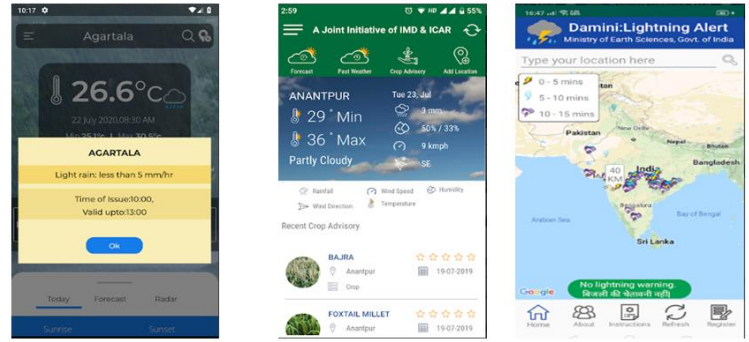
10:17

Agartala

26.6°C

22 July 2020 08:30 AM

Min 25.1°c Max 30.5°c

AGARTALA

Light rain: less than 5 mm/hr

Time of Issue:10:00,
Valid upto:13:00

Ok

Today Forecast Radar

Sunrise Sunset

2:59 55%

A Joint Initiative of IMD & ICAR

Forecast Past Weather Crop Advisory Add Location

ANANTPUR Tue 23, Jul

29 ° Min 3 mm

36 ° Max 50% / 33%

9 kmph

Partly Cloudy SE

Rainfall Wind Speed Humidity

Wind Direction Temperature

Recent Crop Advisory

BAJRA

Anantpur

19-07-2019

Crop

FOXTAIL MILLET

Anantpur

19-07-2019

10:47

Damini:Lightning Alert

Ministry of Earth Sciences, Govt. of India

Type your location here

0 - 5 mins

5 - 10 mins

10 - 15 mins

Pakistan

India

Bangladesh

40 KM

Arabian Sea

Bay of Bengal

Sri Lanka

Google

No lightning warning.
बिजली की चेतावनी नहीं

Home About Instructions Refresh Register